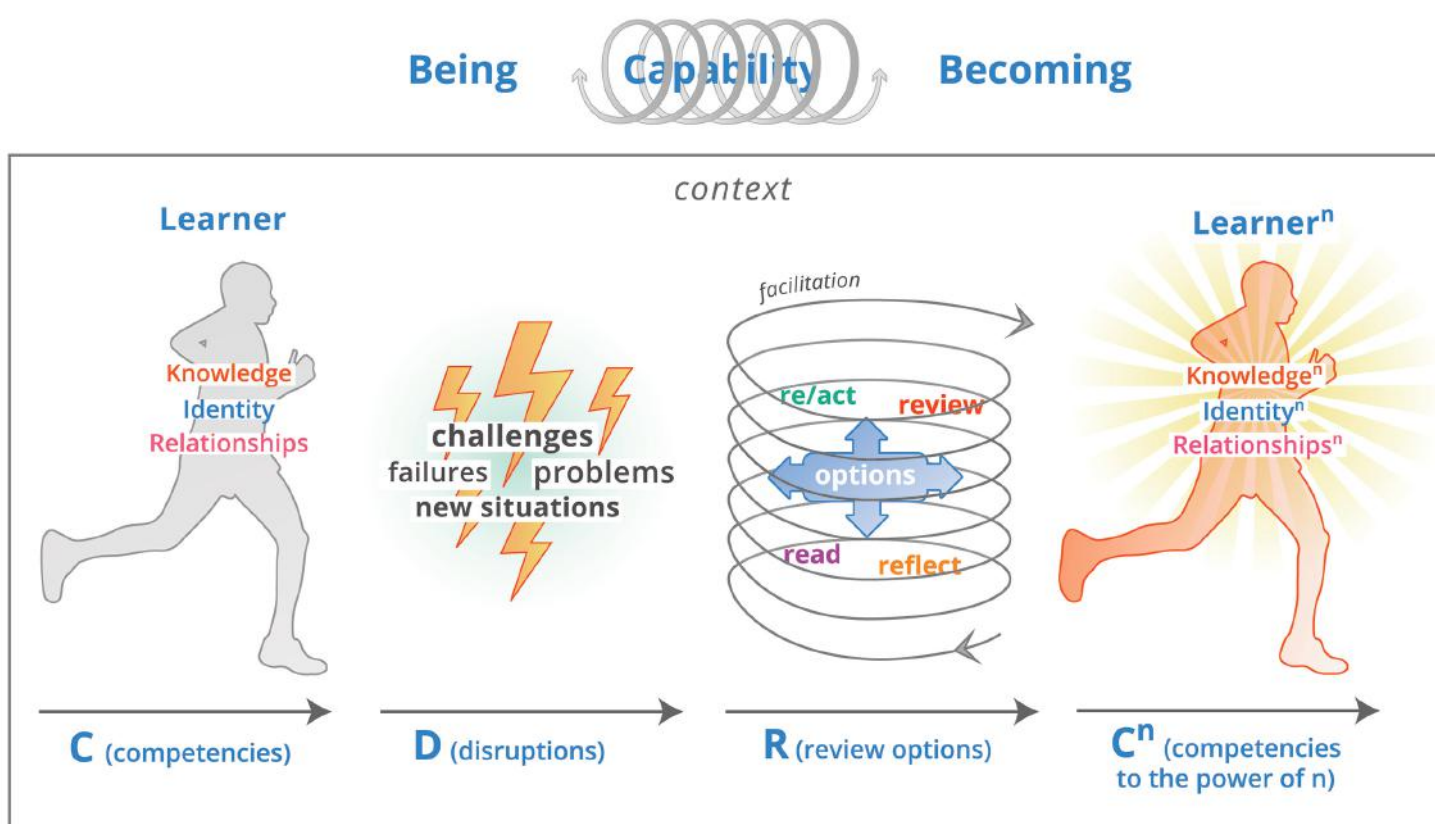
Being Capability Becoming

context

Learner

Knowledge
Identity
Relationships

challenges
failures problems
new situations

facilitation

re/act review
options
read reflect

Learner$^n$

Knowledge$^n$
Identity$^n$
Relationships$^n$

C (competencies)

D (disruptions)

R (review options)

C$^n$ (competencies to the power of n)